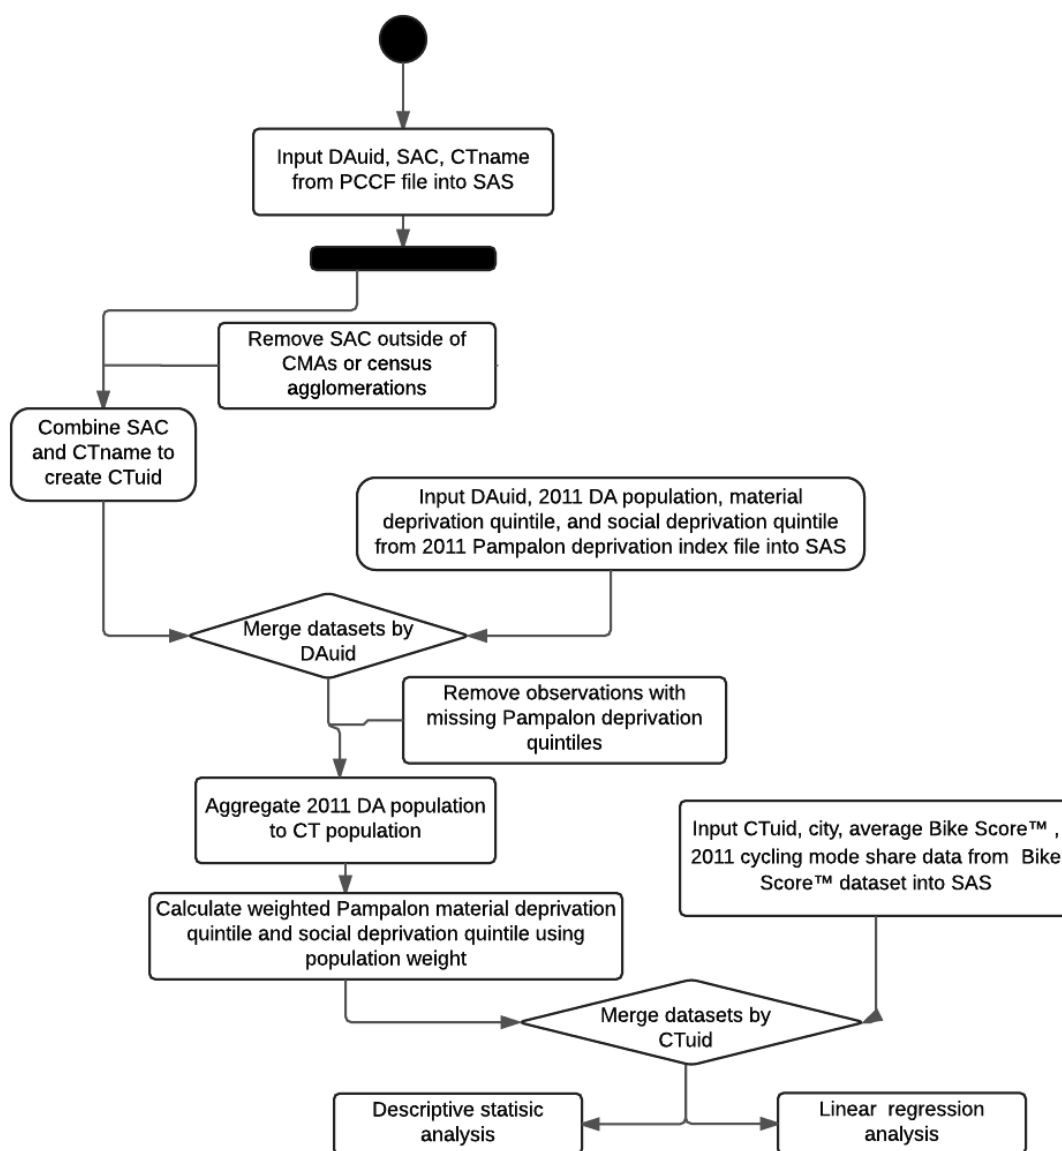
Input DAuid, SAC, CTname from PCCF file into SAS

Remove SAC outside of CMAs or census agglomerations

Combine SAC and CTname to create CTuid

Input DAuid, 2011 DA population, material deprivation quintile, and social deprivation quintile from 2011 Pampalon deprivation index file into SAS

Merge datasets by DAuid

Remove observations with missing Pampalon deprivation quintiles

Aggregate 2011 DA population to CT population

Input CTuid, city, average Bike Score™ , 2011 cycling mode share data from Bike Score™ dataset into SAS

Calculate weighted Pampalon material deprivation quintile and social deprivation quintile using population weight

Merge datasets by CTuid

Descriptive statisic analysis

Linear regression analysis